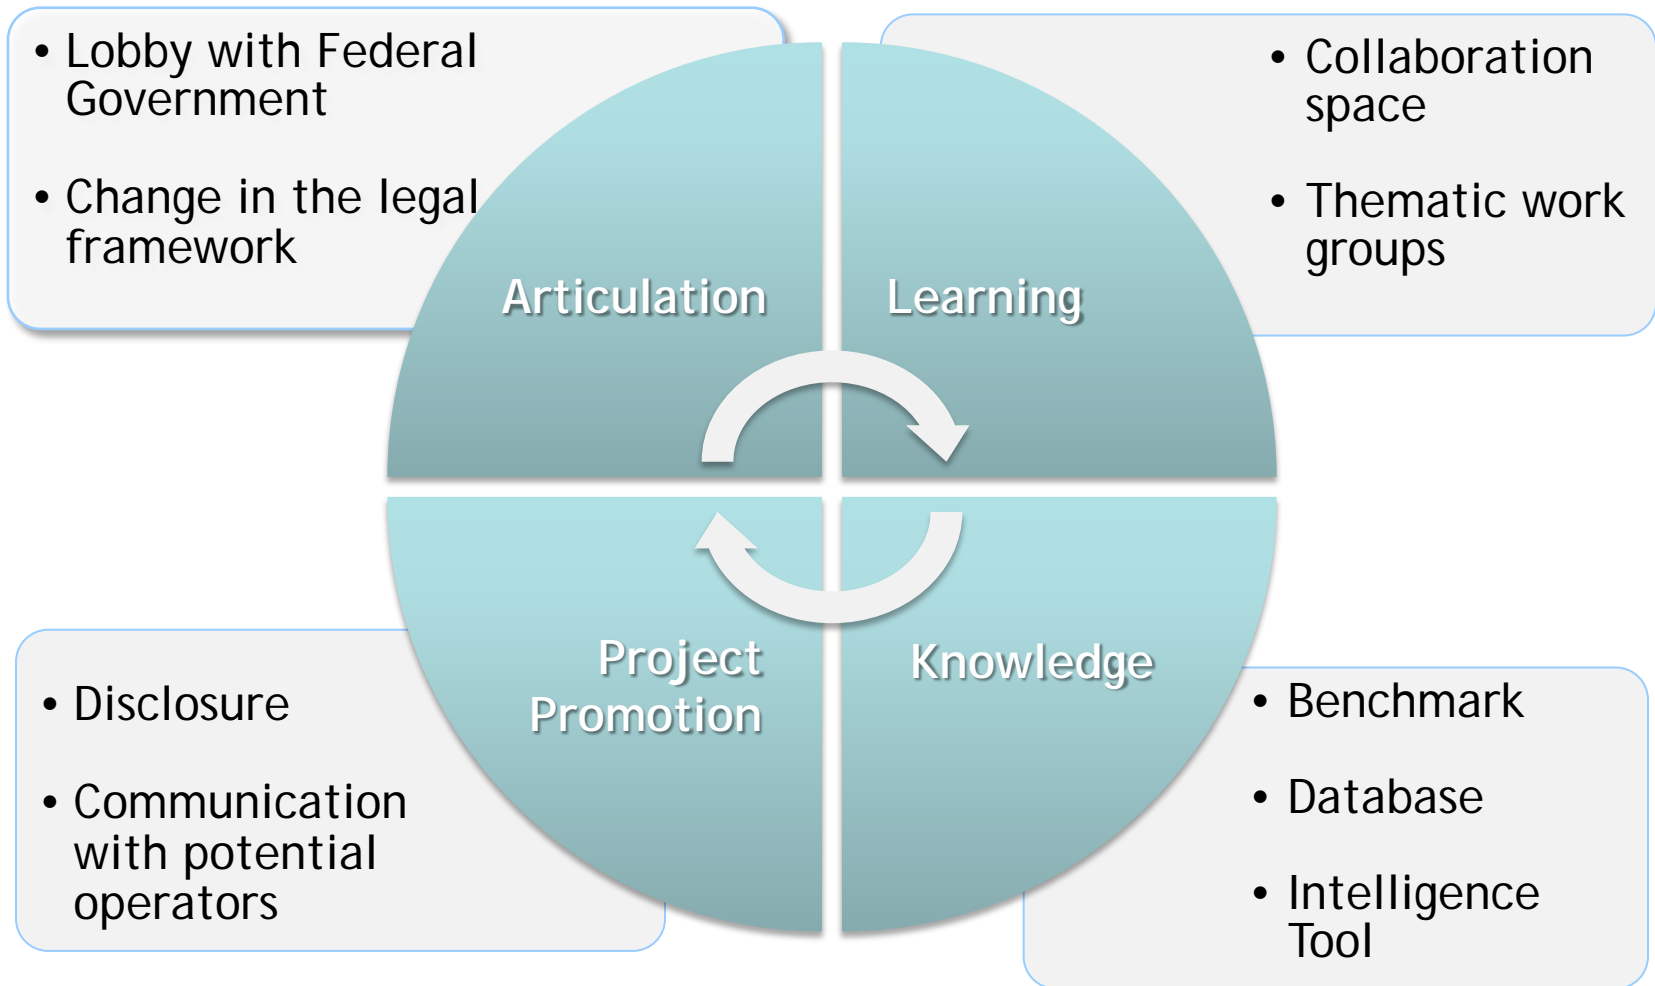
• Lobby with Federal Government

• Change in the legal framework

Articulation

Learning

• Collaboration space

• Thematic work groups

Project Promotion

Knowledge

• Disclosure

• Communication with potential operators

• Benchmark

• Database

• Intelligence Tool